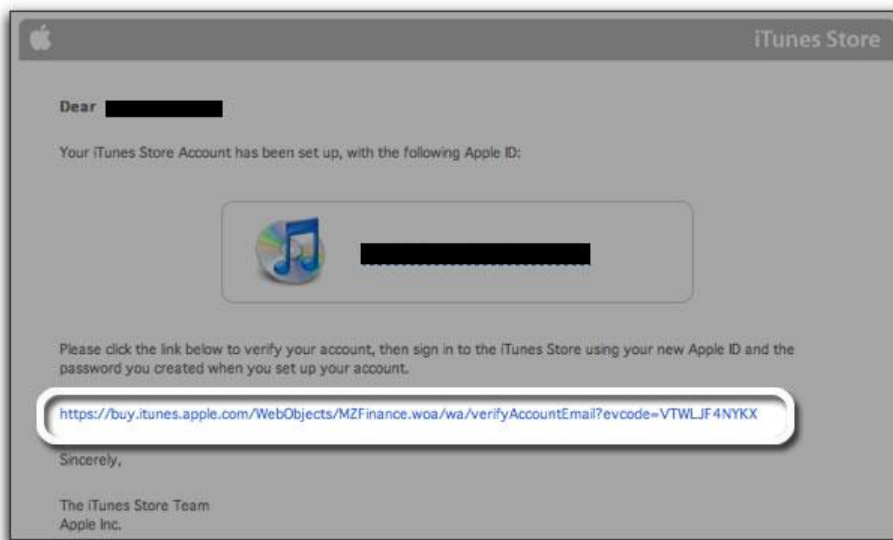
iTunes Store

Dear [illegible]

Your iTunes Store Account has been set up, with the following Apple ID:

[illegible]

Please click the link below to verify your account, then sign in to the iTunes Store using your new Apple ID and the password you created when you set up your account.

https://buy.itunes.apple.com/WebObjects/MZFinance.woa/wa/verifyAccountEmail?evcode=VTWLJF4NYKX

Sincerely,

The iTunes Store Team
Apple Inc.